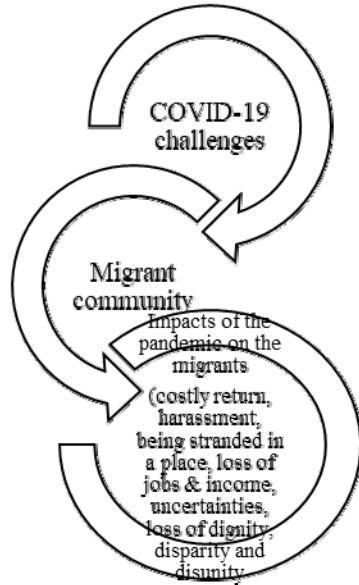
COVID-19 challenges

Migrant community

Impacts of the pandemic on the migrants

(costly return, harassment, being stranded in a place, loss of jobs & income, uncertainties, loss of dignity, disparity and disunity